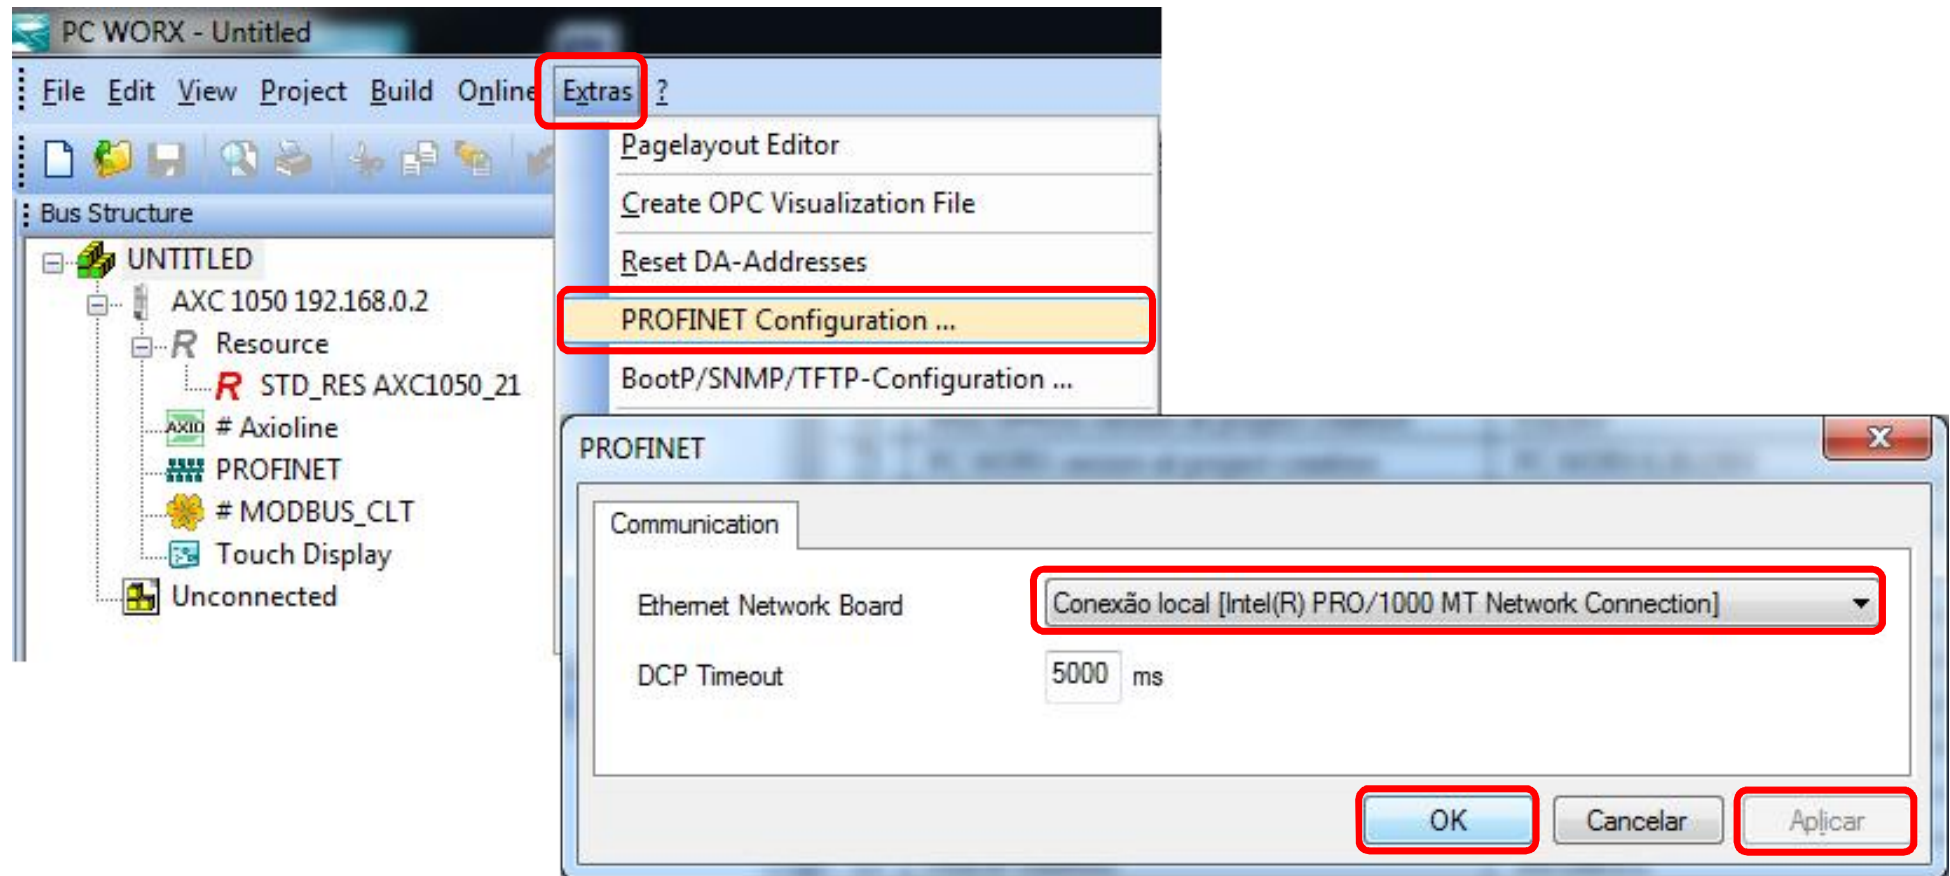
PC WORX - Untitled

File Edit View Project Build Online Extras ?

Pagelayout Editor
Create OPC Visualization File
Reset DA-Addresses
PROFINET Configuration ...
BootP/SNMP/TFTP-Configuration ...

Bus Structure

UNTITLED
AXC 1050 192.168.0.2
Resource
STD_RES AXC1050_21
AXIO # Axioline
PROFINET
# MODBUS_CLT
Touch Display
Unconnected

PROFINET

Communication

Ethernet Network Board
Conexão local [Intel(R) PRO/1000 MT Network Connection]

DCP Timeout
5000 ms

OK
Cancelar
Aplicar